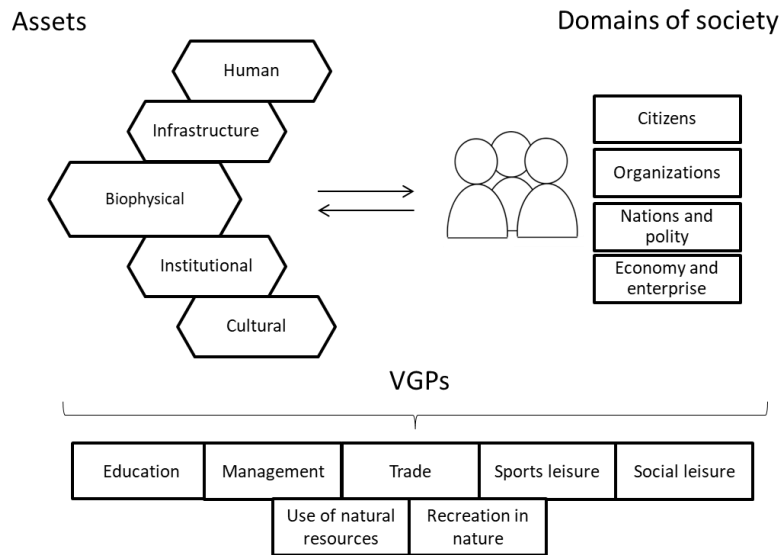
Assets

Domains of society

Human

Infrastructure

Biophysical

Institutional

Cultural

Citizens

Organizations

Nations and polity

Economy and enterprise

VGPs

Education

Management

Trade

Sports leisure

Social leisure

Use of natural resources

Recreation in nature